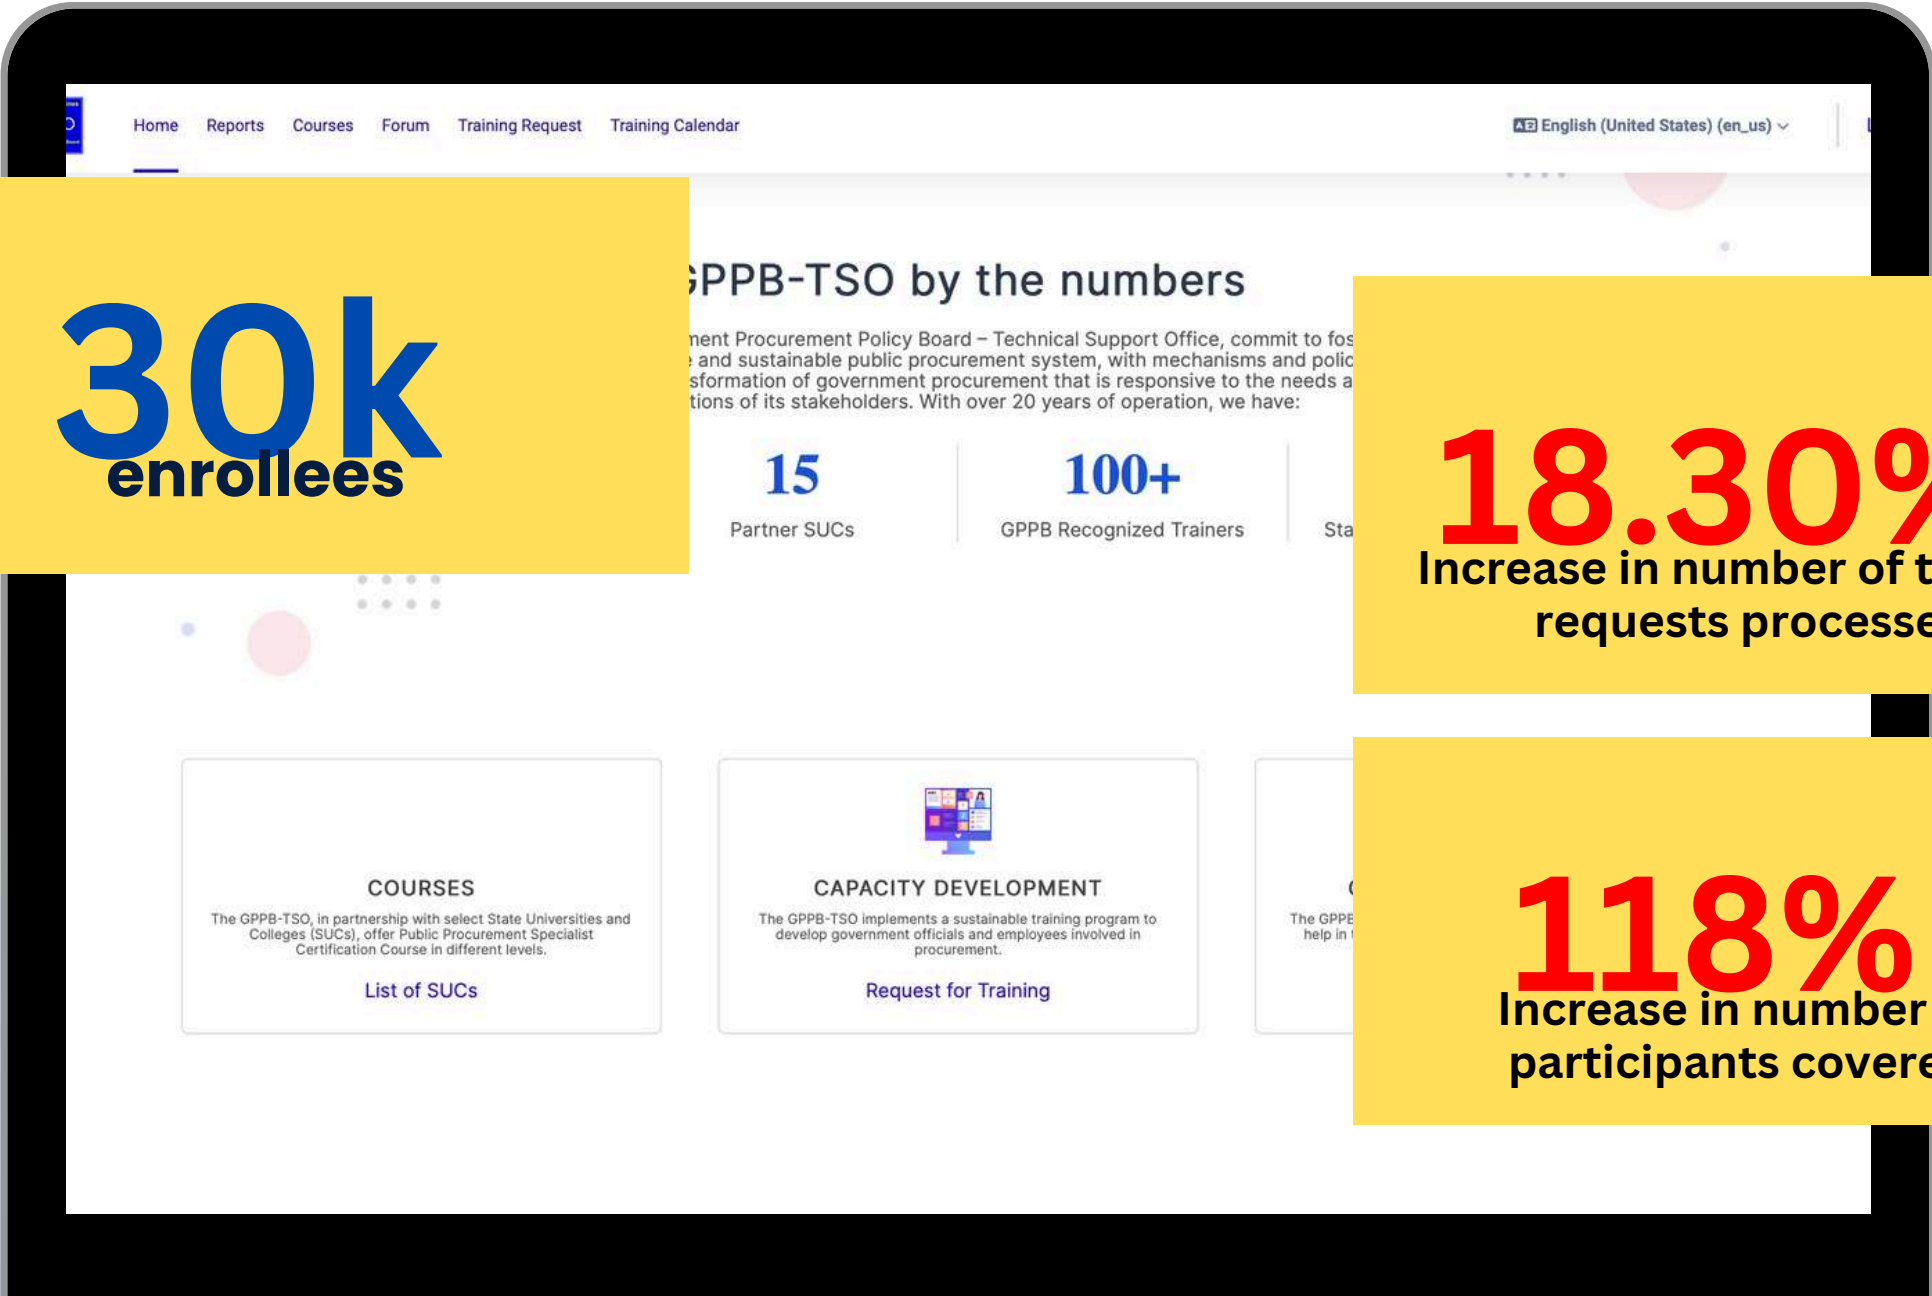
Home Reports Courses Forum Training Request Training Calendar

English (United States) (en_us)

30k
enrollees

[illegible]PPB-TSO by the numbers

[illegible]ment Procurement Policy Board – Technical Support Office, commit to fos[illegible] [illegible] and sustainable public procurement system, with mechanisms and polic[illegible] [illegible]sformation of government procurement that is responsive to the needs a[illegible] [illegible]tions of its stakeholders. With over 20 years of operation, we have:

15
Partner SUCs

100+
GPPB Recognized Trainers

Sta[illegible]

18.30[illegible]
Increase in number of t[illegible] requests processe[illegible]

COURSES
The GPPB-TSO, in partnership with select State Universities and Colleges (SUCs), offer Public Procurement Specialist Certification Course in different levels.
List of SUCs

CAPACITY DEVELOPMENT
The GPPB-TSO implements a sustainable training program to develop government officials and employees involved in procurement.
Request for Training

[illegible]
The GPPE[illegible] help in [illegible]

118%
Increase in number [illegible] participants covere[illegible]